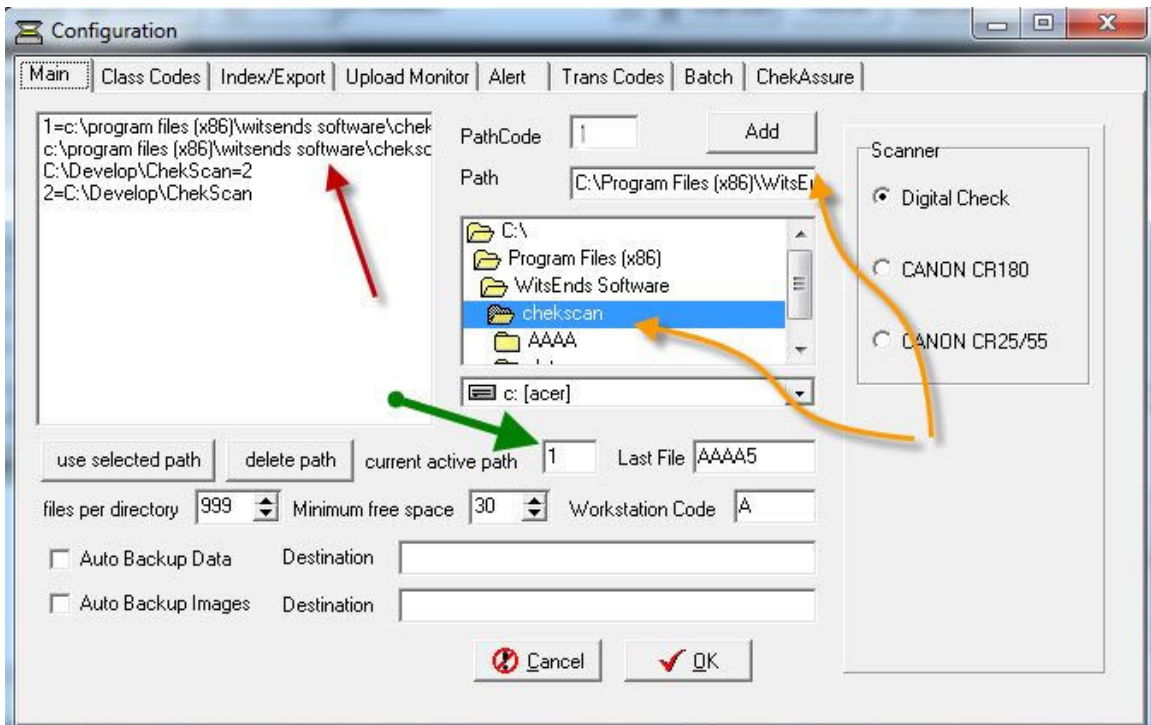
Configuration

Main | Class Codes | Index/Export | Upload Monitor | Alert | Trans Codes | Batch | ChekAssure

1=c:\program files (x86)\witsends software\chek
c:\program files (x86)\witsends software\chekso
C:\Develop\ChekScan=2
2=C:\Develop\ChekScan

PathCode 1
Add
Path C:\Program Files (x86)\WitsE

C:\
Program Files (x86)
WitsEnds Software
chekscan
AAAA

c: [acer]

Scanner
Digital Check
CANON CR180
CANON CR25/55

use selected path
delete path
current active path 1
Last File AAAA5

files per directory 999
Minimum free space 30
Workstation Code A

Auto Backup Data
Destination
Auto Backup Images
Destination

Cancel
OK